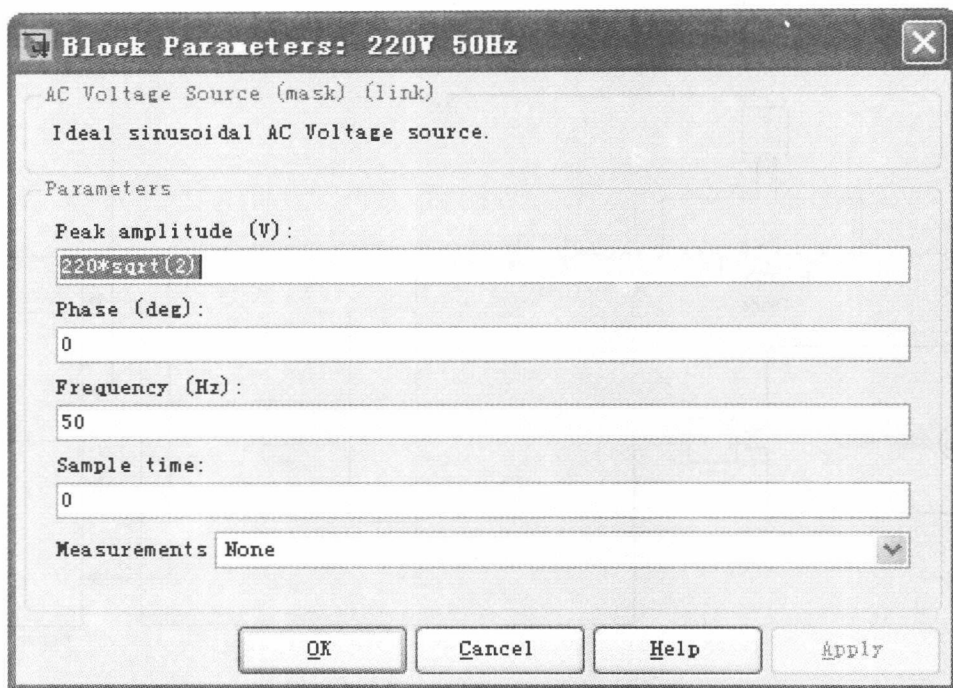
Block Parameters: 220V 50Hz

AC Voltage Source (mask) (link)

Ideal sinusoidal AC Voltage source.

Parameters

Peak amplitude (V):

220*sqrt(2)

Phase (deg):

0

Frequency (Hz):

50

Sample time:

0

Measurements None

OK Cancel Help Apply